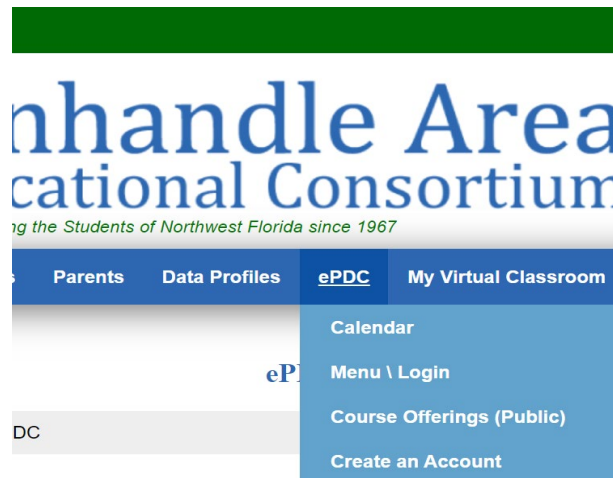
nhandle Area
cational Consortium
ng the Students of Northwest Florida since 1967

s Parents Data Profiles ePDC My Virtual Classroom

Calendar
Menu \ Login
Course Offerings (Public)
Create an Account

eP

DC